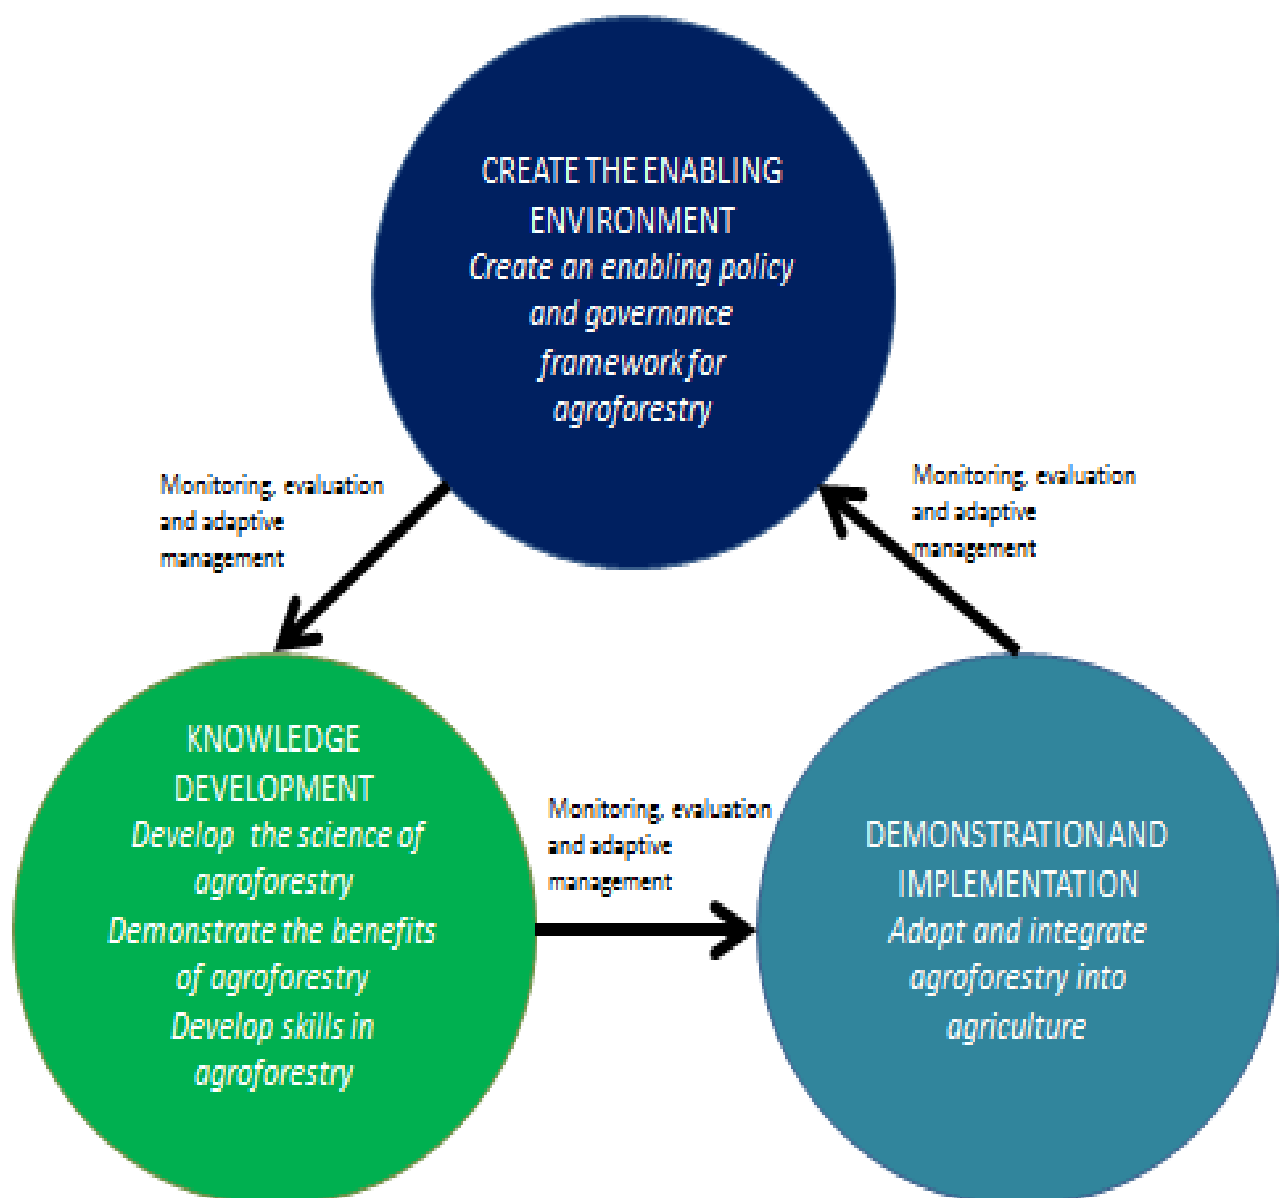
CREATE THE ENABLING ENVIRONMENT
Create an enabling policy and governance framework for agroforestry

Monitoring, evaluation and adaptive management

Monitoring, evaluation and adaptive management

KNOWLEDGE DEVELOPMENT
Develop the science of agroforestry
Demonstrate the benefits of agroforestry
Develop skills in agroforestry

Monitoring, evaluation and adaptive management

DEMONSTRATION AND IMPLEMENTATION
Adopt and integrate agroforestry into agriculture